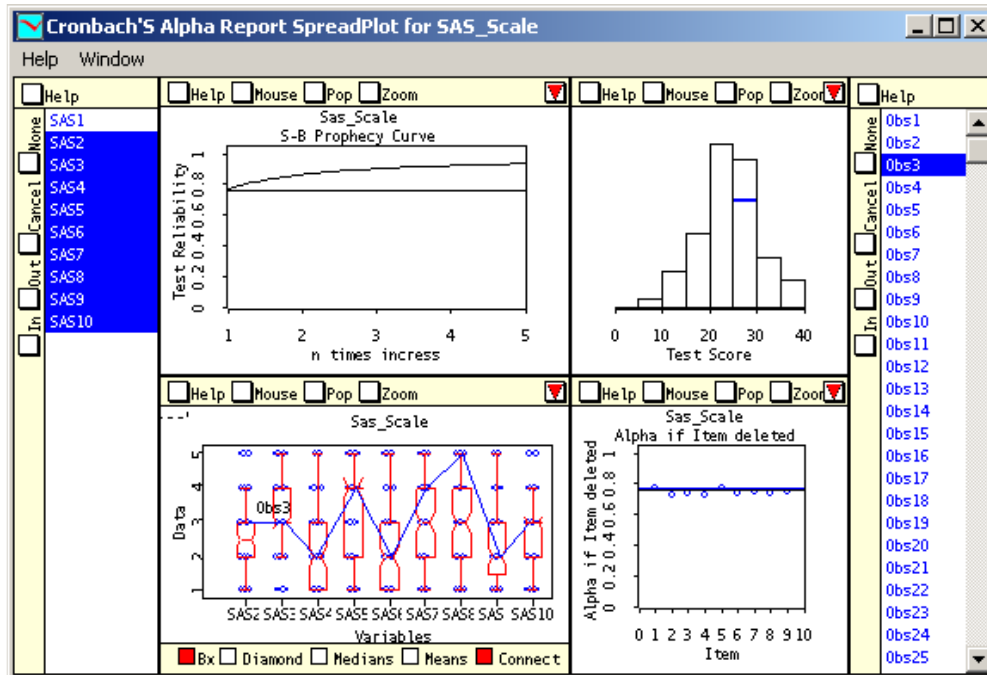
Cronbach'S Alpha Report SpreadPlot for SAS_Scale

Help Window

Help

None
Cancel
Out
In

SAS1
SAS2
SAS3
SAS4
SAS5
SAS6
SAS7
SAS8
SAS9
SAS10

Help Mouse Pop Zoom

Sas_Scale
S-B Prophecy Curve

Test Reliability
0 0.2 0.4 0.6 0.8 1
1 2 3 4 5
n times incress

Help Mouse Pop Zoom

0 10 20 30 40
Test Score

Help

None
Cancel
Out
In

Obs1
Obs2
Obs3
Obs4
Obs5
Obs6
Obs7
Obs8
Obs9
Obs10
Obs11
Obs12
Obs13
Obs14
Obs15
Obs16
Obs17
Obs18
Obs19
Obs20
Obs21
Obs22
Obs23
Obs24
Obs25

Help Mouse Pop Zoom

Sas_Scale

Data
1 2 3 4 5
Obs3
SAS2 SAS3 SAS4 SAS5 SAS6 SAS7 SAS8 SAS9 SAS10
Variables

Bx Diamond Medians Means Connect

Help Mouse Pop Zoom

Sas_Scale
Alpha if Item deleted

Alpha if Item deleted
0 0.2 0.4 0.6 0.8 1
0 1 2 3 4 5 6 7 8 9 10
Item